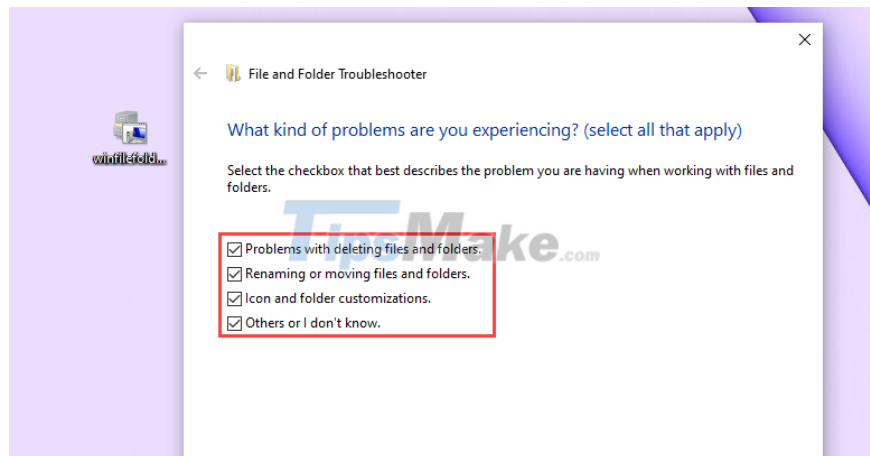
winfilefold...

File and Folder Troubleshooter

What kind of problems are you experiencing? (select all that apply)

Select the checkbox that best describes the problem you are having when working with files and folders.

TipsMake.com

☑ Problems with deleting files and folders.
☑ Renaming or moving files and folders.
☑ Icon and folder customizations.
☑ Others or I don't know.